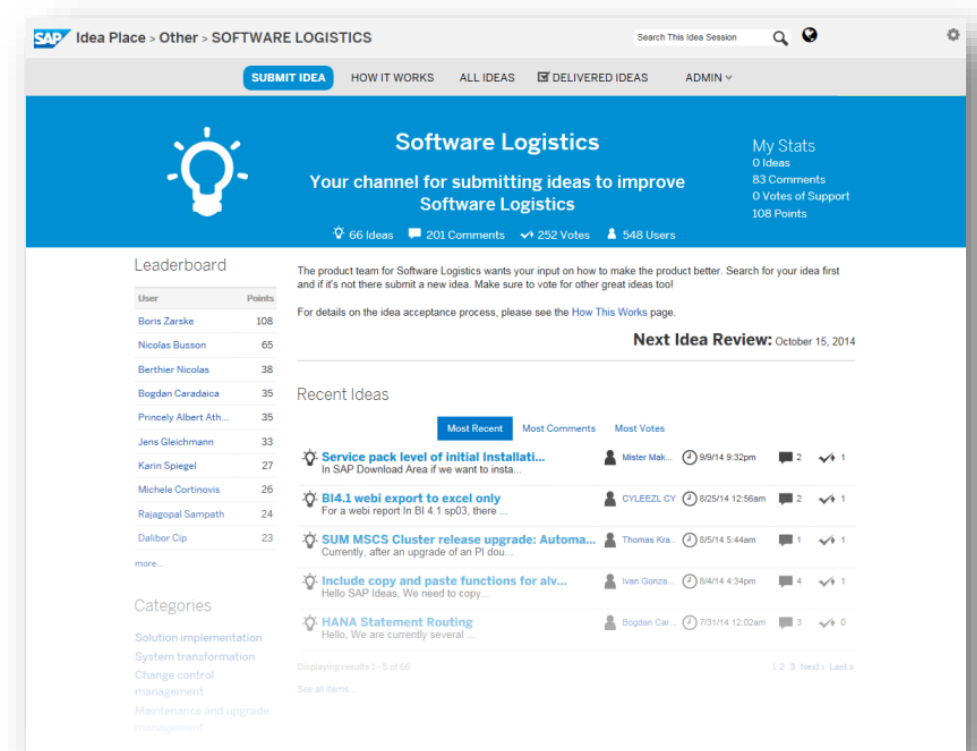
SAP Idea Place > Other > SOFTWARE LOGISTICS

Search This Idea Session

SUBMIT IDEA HOW IT WORKS ALL IDEAS DELIVERED IDEAS ADMIN

Software Logistics

Your channel for submitting ideas to improve Software Logistics

66 Ideas 201 Comments 252 Votes 548 Users

My Stats
0 Ideas
83 Comments
0 Votes of Support
108 Points

Leaderboard

| User | Points |
|---|---|
| Boris Zarske | 108 |
| Nicolas Busson | 65 |
| Berthier Nicolas | 38 |
| Bogdan Caradaica | 35 |
| Princely Albert Ath... | 35 |
| Jens Gleichmann | 33 |
| Karin Spiegel | 27 |
| Michele Cortinovis | 26 |
| Rajagopal Sampath | 24 |
| Dalibor Cip | 23 |

more...

Categories

Solution implementation
System transformation
Change control management
Maintenance and upgrade management

The product team for Software Logistics wants your input on how to make the product better. Search for your idea first and if it's not there submit a new idea. Make sure to vote for other great ideas too!

For details on the idea acceptance process, please see the How This Works page.

Next Idea Review: October 15, 2014

Recent Ideas

Most Recent Most Comments Most Votes

Service pack level of initial Installati...
In SAP Download Area if we want to insta...
Mister Mak... 9/9/14 9:32pm 2 1

BI4.1 webi export to excel only
For a webi report In BI 4.1 sp03, there ...
CYLEEZL CY 8/25/14 12:56am 2 1

SUM MSCS Cluster release upgrade: Automa...
Currently, after an upgrade of an PI dou...
Thomas Kra... 8/5/14 5:44am 1 1

Include copy and paste functions for alv...
Hello SAP Ideas, We need to copy...
Ivan Gonza... 8/4/14 4:34pm 4 1

HANA Statement Routing
Hello, We are currently several ...
Bogdan Car... 7/31/14 12:02am 3 0

Displaying results 1 - 5 of 66

1 2 3 Next › Last »

See all items...